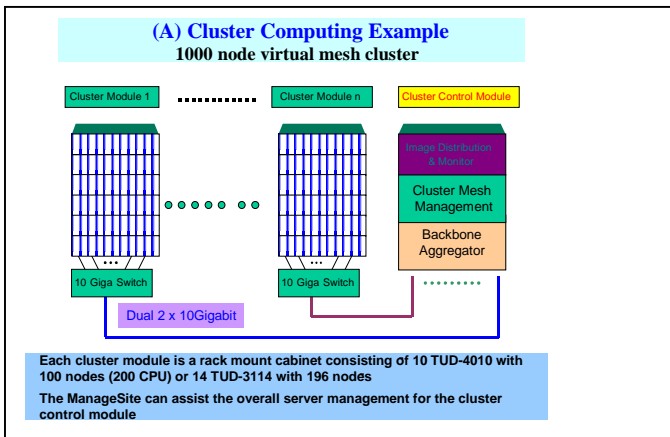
(A) Cluster Computing Example
1000 node virtual mesh cluster

Cluster Module 1

Cluster Module n

Cluster Control Module

Image Distribution & Monitor

Cluster Mesh Management

Backbone Aggregator

...

...

10 Giga Switch

10 Giga Switch

Dual 2 x 10Gigabit

Each cluster module is a rack mount cabinet consisting of 10 TUD-4010 with 100 nodes (200 CPU) or 14 TUD-3114 with 196 nodes

The ManageSite can assist the overall server management for the cluster control module